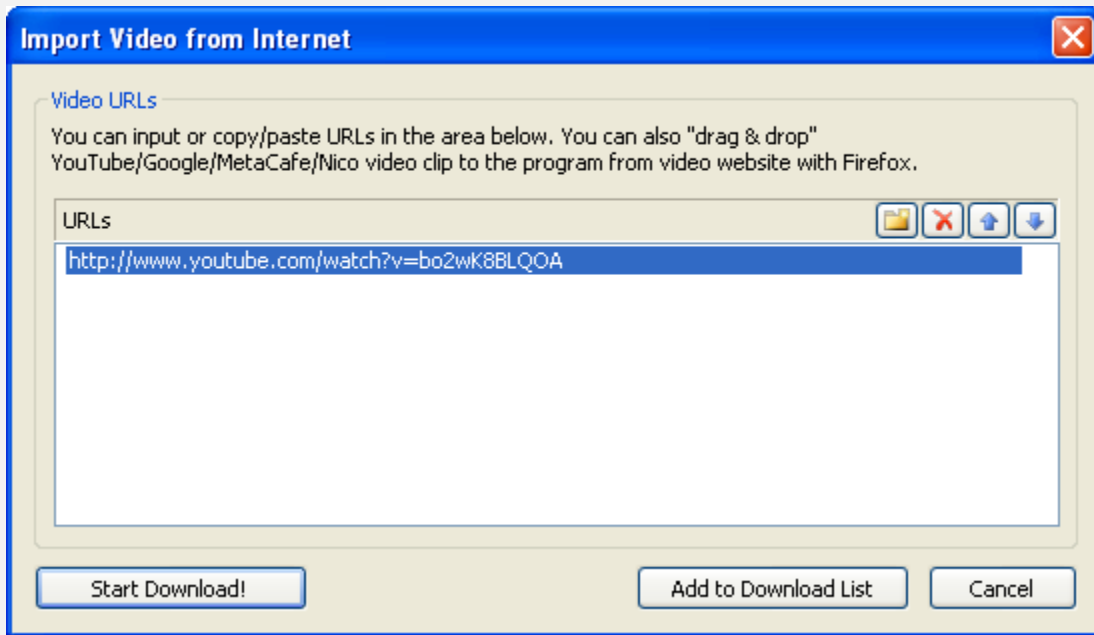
Import Video from Internet

Video URLs

You can input or copy/paste URLs in the area below. You can also "drag & drop" YouTube/Google/MetaCafe/Nico video clip to the program from video website with Firefox.

URLs

http://www.youtube.com/watch?v=bo2wK8BLQOA

Start Download!

Add to Download List

Cancel